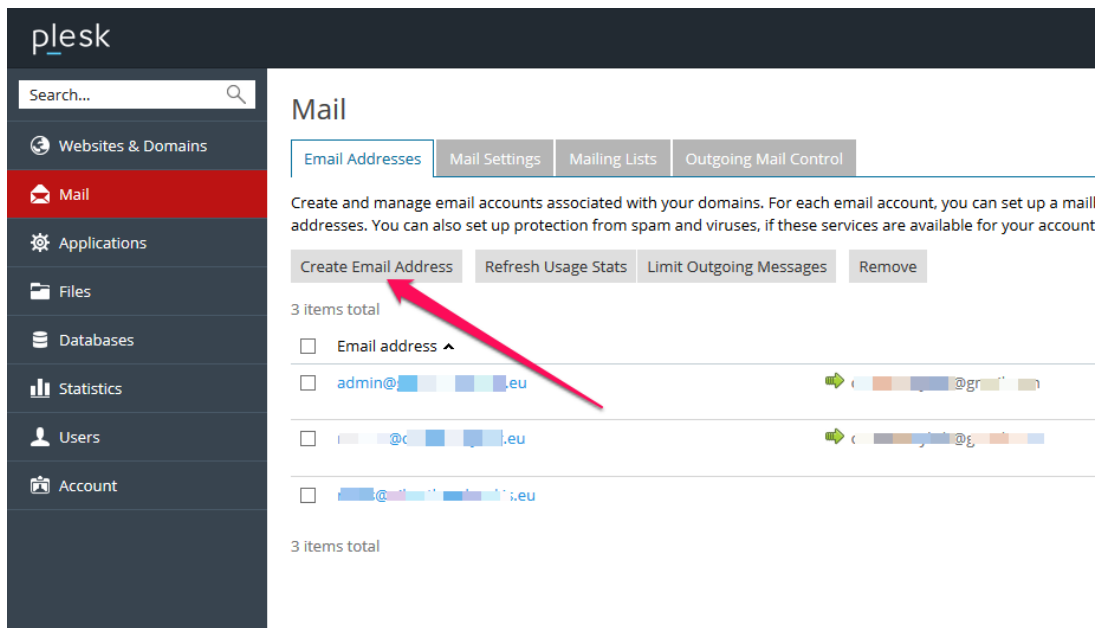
plesk

Search...

Websites & Domains
Mail
Applications
Files
Databases
Statistics
Users
Account

Mail

Email Addresses | Mail Settings | Mailing Lists | Outgoing Mail Control

Create and manage email accounts associated with your domains. For each email account, you can set up a maill addresses. You can also set up protection from spam and viruses, if these services are available for your account

Create Email Address | Refresh Usage Stats | Limit Outgoing Messages | Remove

3 items total

| | Email address ^ | |
|---|---|---|
| | admin@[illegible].eu | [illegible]@gr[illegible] |
| | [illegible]@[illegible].eu | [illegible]@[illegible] |
| | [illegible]@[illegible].eu | |

3 items total